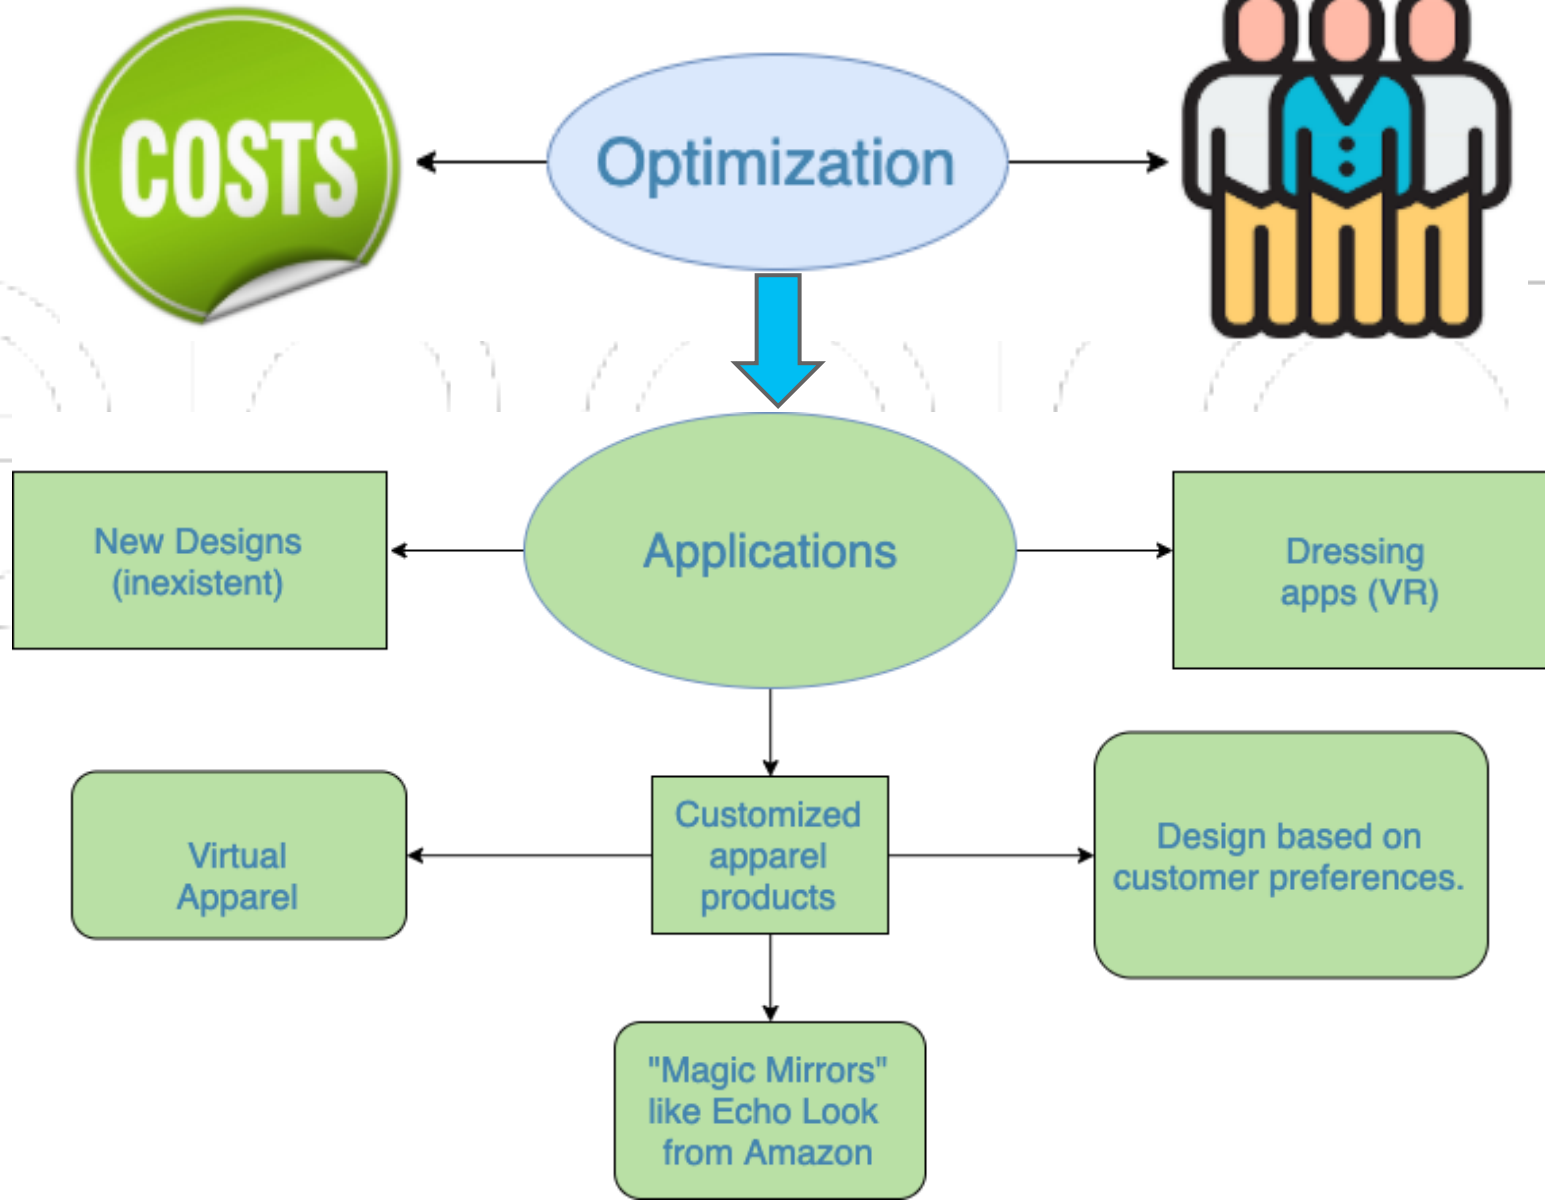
COSTS

Optimization

Applications

New Designs (inexistent)

Dressing apps (VR)

Virtual Apparel

Customized apparel products

Design based on customer preferences.

"Magic Mirrors" like Echo Look from Amazon